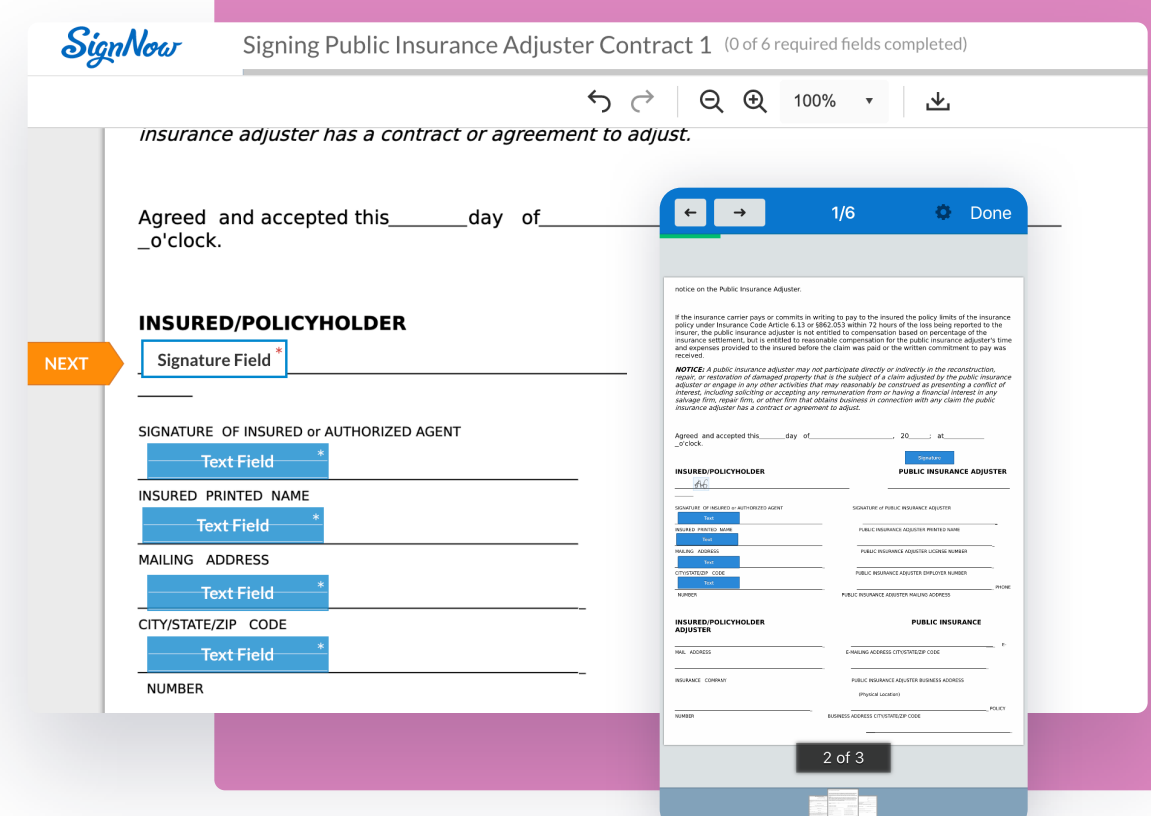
SignNow Signing Public Insurance Adjuster Contract 1 (0 of 6 required fields completed)

100%

insurance adjuster has a contract or agreement to adjust.

Agreed and accepted this_______day of_______
_o'clock.

INSURED/POLICYHOLDER

NEXT

Signature Field *

SIGNATURE OF INSURED or AUTHORIZED AGENT

Text Field *

INSURED PRINTED NAME

Text Field *

MAILING ADDRESS

Text Field *

CITY/STATE/ZIP CODE

Text Field *

NUMBER

1/6 Done

notice on the Public Insurance Adjuster.

If the insurance carrier pays or commits in writing to pay to the insured the policy limits of the insurance policy under Insurance Code Article 6.13 or §862.053 within 72 hours of the loss being reported to the insurer, the public insurance adjuster is not entitled to compensation based on percentage of the insurance settlement, but is entitled to reasonable compensation for the public insurance adjuster's time and expenses provided to the insured before the claim was paid or the written commitment to pay was received.

NOTICE: A public insurance adjuster may not participate directly or indirectly in the reconstruction, repair, or restoration of damaged property that is the subject of a claim adjusted by the public insurance adjuster or engage in any other activities that may reasonably be construed as presenting a conflict of interest, including soliciting or accepting any remuneration from or having a financial interest in any salvage firm, repair firm, or other firm that obtains business in connection with any claim the public insurance adjuster has a contract or agreement to adjust.

Agreed and accepted this_______day of_____________________, 20_____; at__________
_o'clock.

INSURED/POLICYHOLDER

PUBLIC INSURANCE ADJUSTER

Signature

SIGNATURE OF INSURED or AUTHORIZED AGENT

SIGNATURE of PUBLIC INSURANCE ADJUSTER

Text

INSURED PRINTED NAME

PUBLIC INSURANCE ADJUSTER PRINTED NAME

Text

MAILING ADDRESS

PUBLIC INSURANCE ADJUSTER LICENSE NUMBER

Text

CITY/STATE/ZIP CODE

PUBLIC INSURANCE ADJUSTER EMPLOYER NUMBER

Text

PHONE

NUMBER

PUBLIC INSURANCE ADJUSTER MAILING ADDRESS

INSURED/POLICYHOLDER

PUBLIC INSURANCE

ADJUSTER

E-

MAIL ADDRESS

E-MAILING ADDRESS CITY/STATE/ZIP CODE

INSURANCE COMPANY

PUBLIC INSURANCE ADJUSTER BUSINESS ADDRESS

(Physical Location)

POLICY

NUMBER

BUSINESS ADDRESS CITY/STATE/ZIP CODE

2 of 3